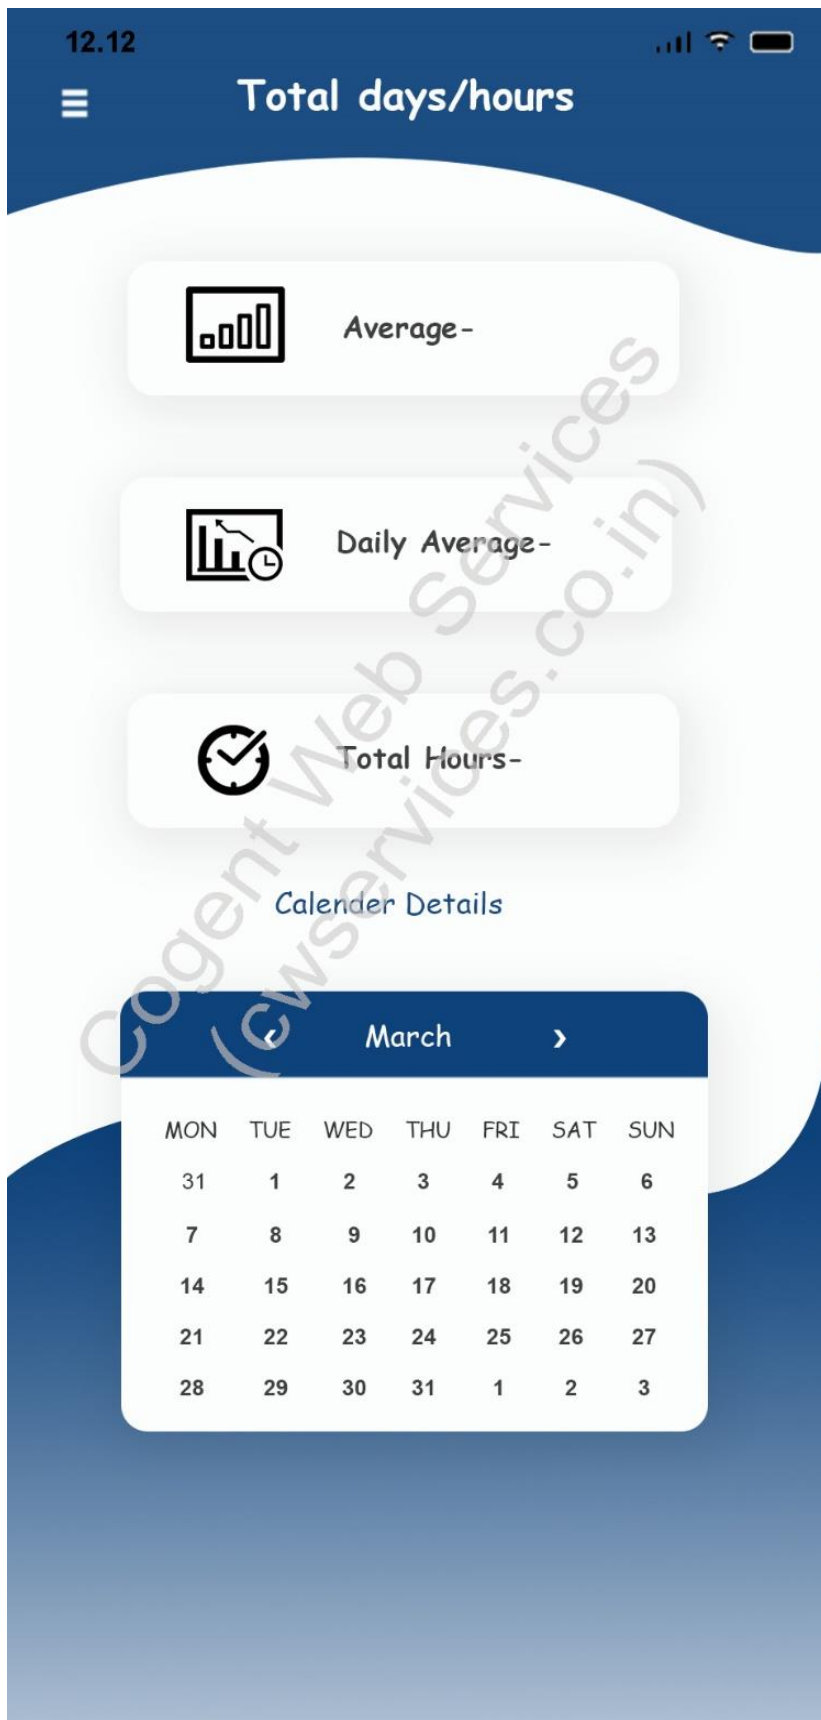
12.12

Total days/hours

Average-

Daily Average-

Total Hours-

Calender Details

March

| MON | TUE | WED | THU | FRI | SAT | SUN |
|---|---|---|---|---|---|---|
| 31 | 1 | 2 | 3 | 4 | 5 | 6 |
| 7 | 8 | 9 | 10 | 11 | 12 | 13 |
| 14 | 15 | 16 | 17 | 18 | 19 | 20 |
| 21 | 22 | 23 | 24 | 25 | 26 | 27 |
| 28 | 29 | 30 | 31 | 1 | 2 | 3 |

Cogent Web Services (cwservices.co.in)